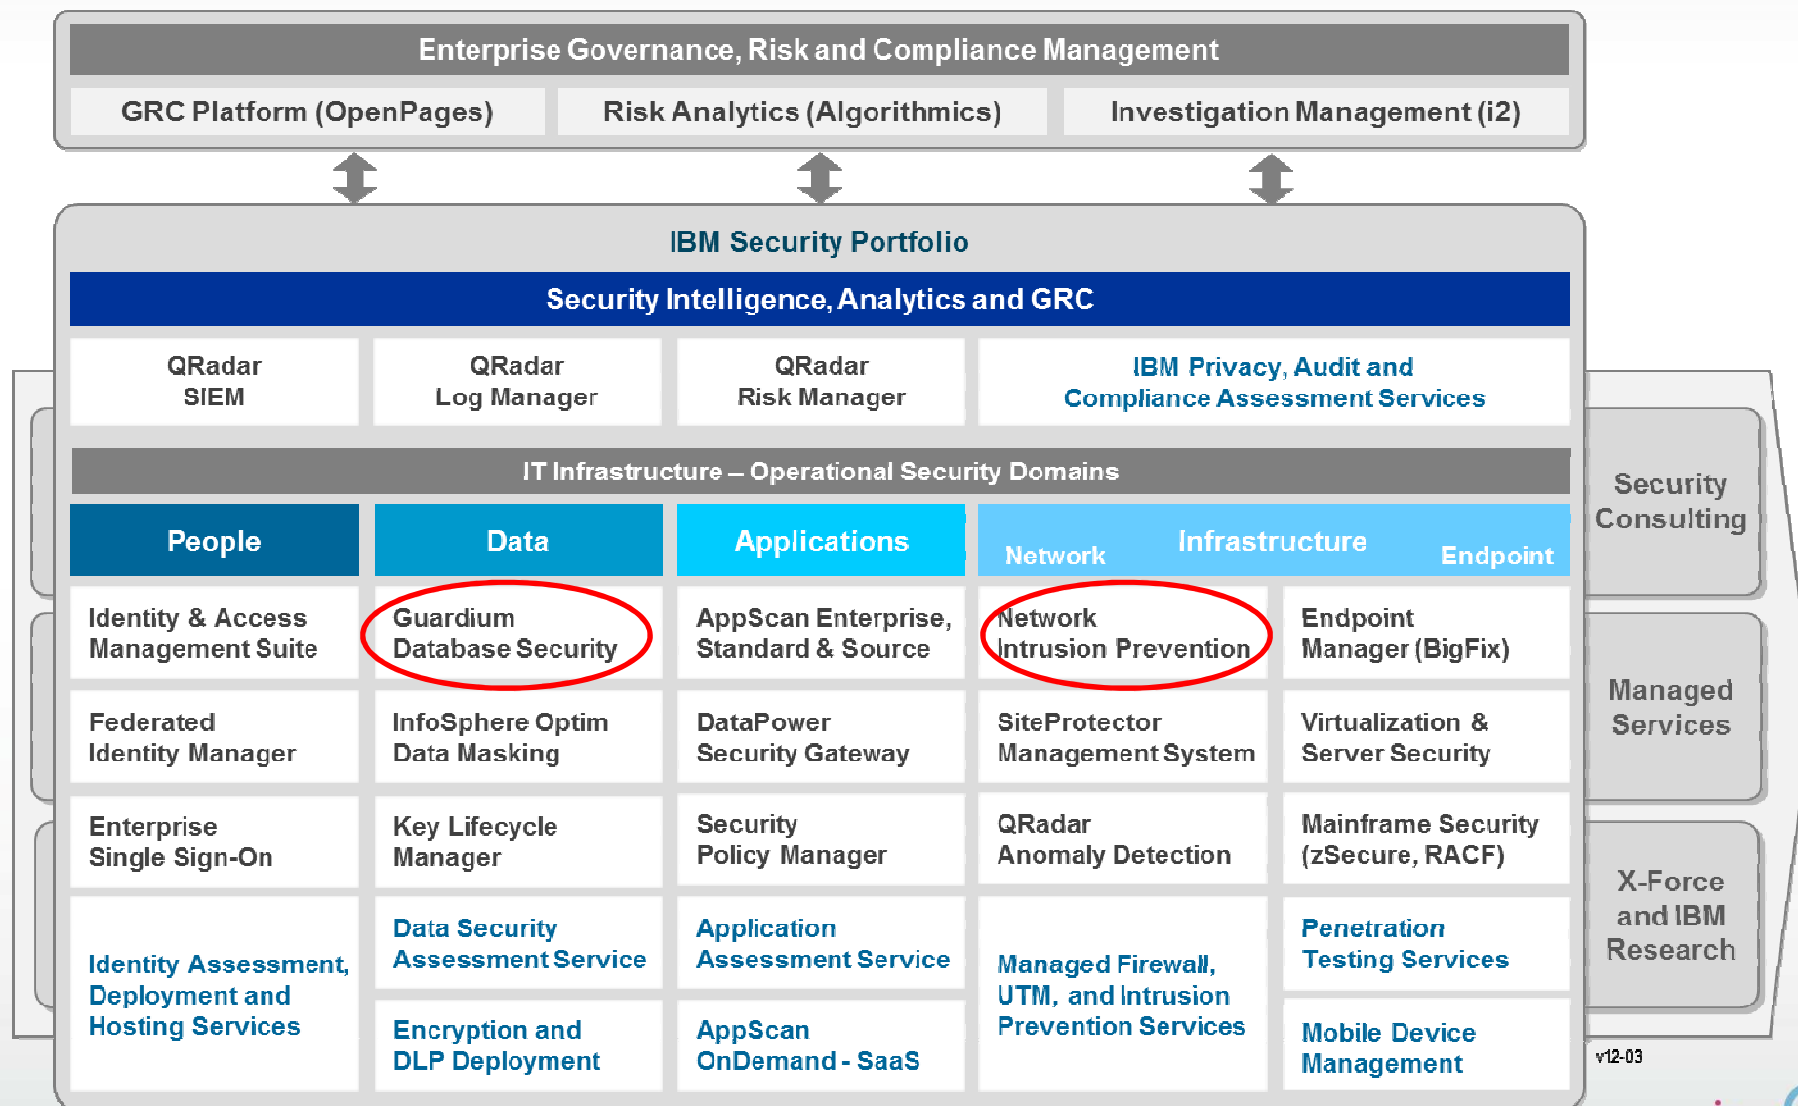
Enterprise Governance, Risk and Compliance Management

GRC Platform (OpenPages)

Risk Analytics (Algorithmics)

Investigation Management (i2)

IBM Security Portfolio

Security Intelligence, Analytics and GRC

QRadar SIEM

QRadar Log Manager

QRadar Risk Manager

IBM Privacy, Audit and Compliance Assessment Services

IT Infrastructure – Operational Security Domains

| People | Data | Applications | Network Infrastructure | Endpoint |
|---|---|---|---|---|
| Identity & Access Management Suite | Guardium Database Security | AppScan Enterprise, Standard & Source | Network Intrusion Prevention | Endpoint Manager (BigFix) |
| Federated Identity Manager | InfoSphere Optim Data Masking | DataPower Security Gateway | SiteProtector Management System | Virtualization & Server Security |
| Enterprise Single Sign-On | Key Lifecycle Manager | Security Policy Manager | QRadar Anomaly Detection | Mainframe Security (zSecure, RACF) |
| Identity Assessment, Deployment and Hosting Services | Data Security Assessment Service | Application Assessment Service | Managed Firewall, UTM, and Intrusion Prevention Services | Penetration Testing Services |
| | Encryption and DLP Deployment | AppScan OnDemand - SaaS | | Mobile Device Management |

Security Consulting

Managed Services

X-Force and IBM Research

v12-03